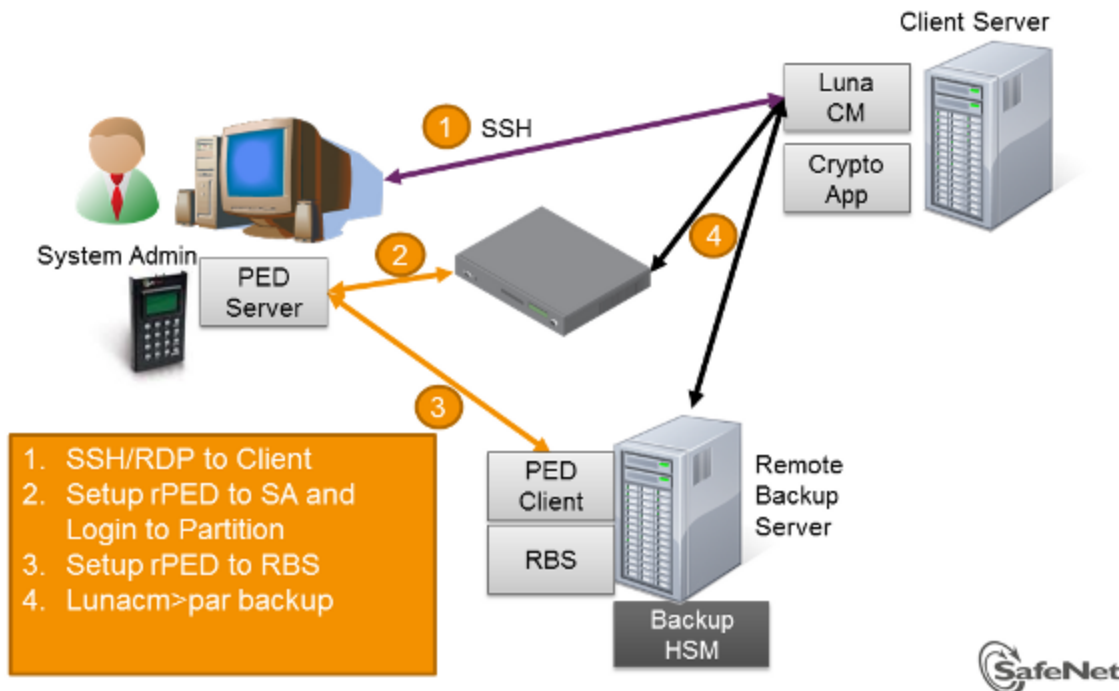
Client Server

Luna CM

Crypto App

1 SSH

4

System Admin

2

PED Server

3

1. SSH/RDP to Client
2. Setup rPED to SA and Login to Partition
3. Setup rPED to RBS
4. Lunacm>par backup

PED Client

RBS

Remote Backup Server

Backup HSM

SafeNet